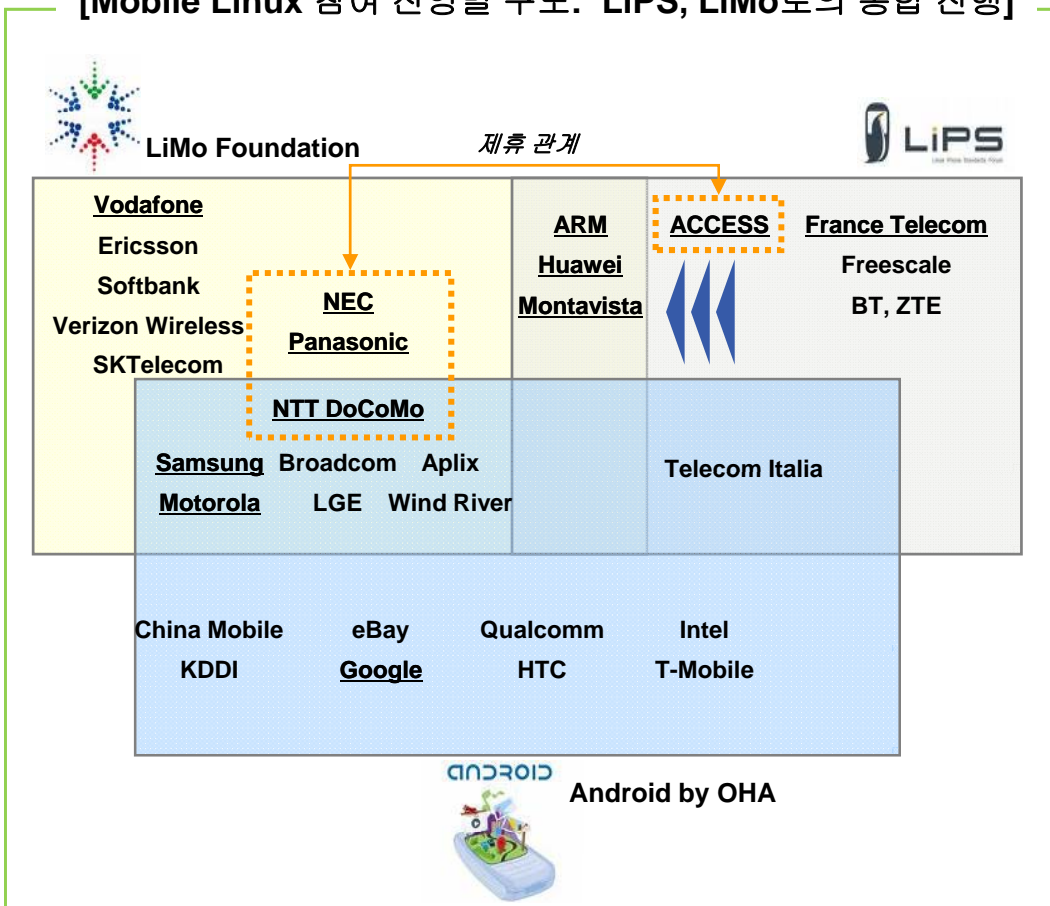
[Mobile Linux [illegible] LiPS, LiMo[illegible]]

LiMo Foundation

제휴 관계

LiPS

Vodafone
Ericsson
Softbank
Verizon Wireless
SKTelecom

NEC
Panasonic
NTT DoCoMo

ARM
Huawei
Montavista

ACCESS

France Telecom
Freescale
BT, ZTE

Samsung Broadcom Aplix
Motorola LGE Wind River

Telecom Italia

China Mobile eBay Qualcomm Intel
KDDI Google HTC T-Mobile

ANDROID
Android by OHA